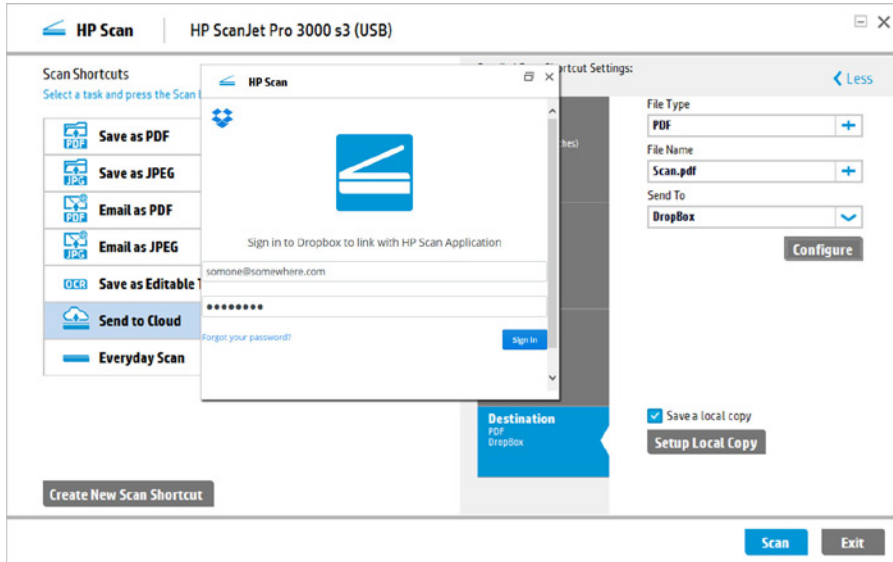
HP Scan | HP ScanJet Pro 3000 s3 (USB)

Scan Shortcuts
Select a task and press the Scan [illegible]

Save as PDF
Save as JPEG
Email as PDF
Email as JPEG
Save as Editable T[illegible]
Send to Cloud
Everyday Scan

Create New Scan Shortcut

HP Scan

Sign in to Dropbox to link with HP Scan Application

somone@somewhere.com
••••••••
Forgot your password?
Sign in

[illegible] Shortcut Settings:
Less
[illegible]ches)

File Type
PDF
File Name
Scan.pdf
Send To
DropBox
Configure

Destination
PDF
DropBox

Save a local copy
Setup Local Copy

Scan
Exit